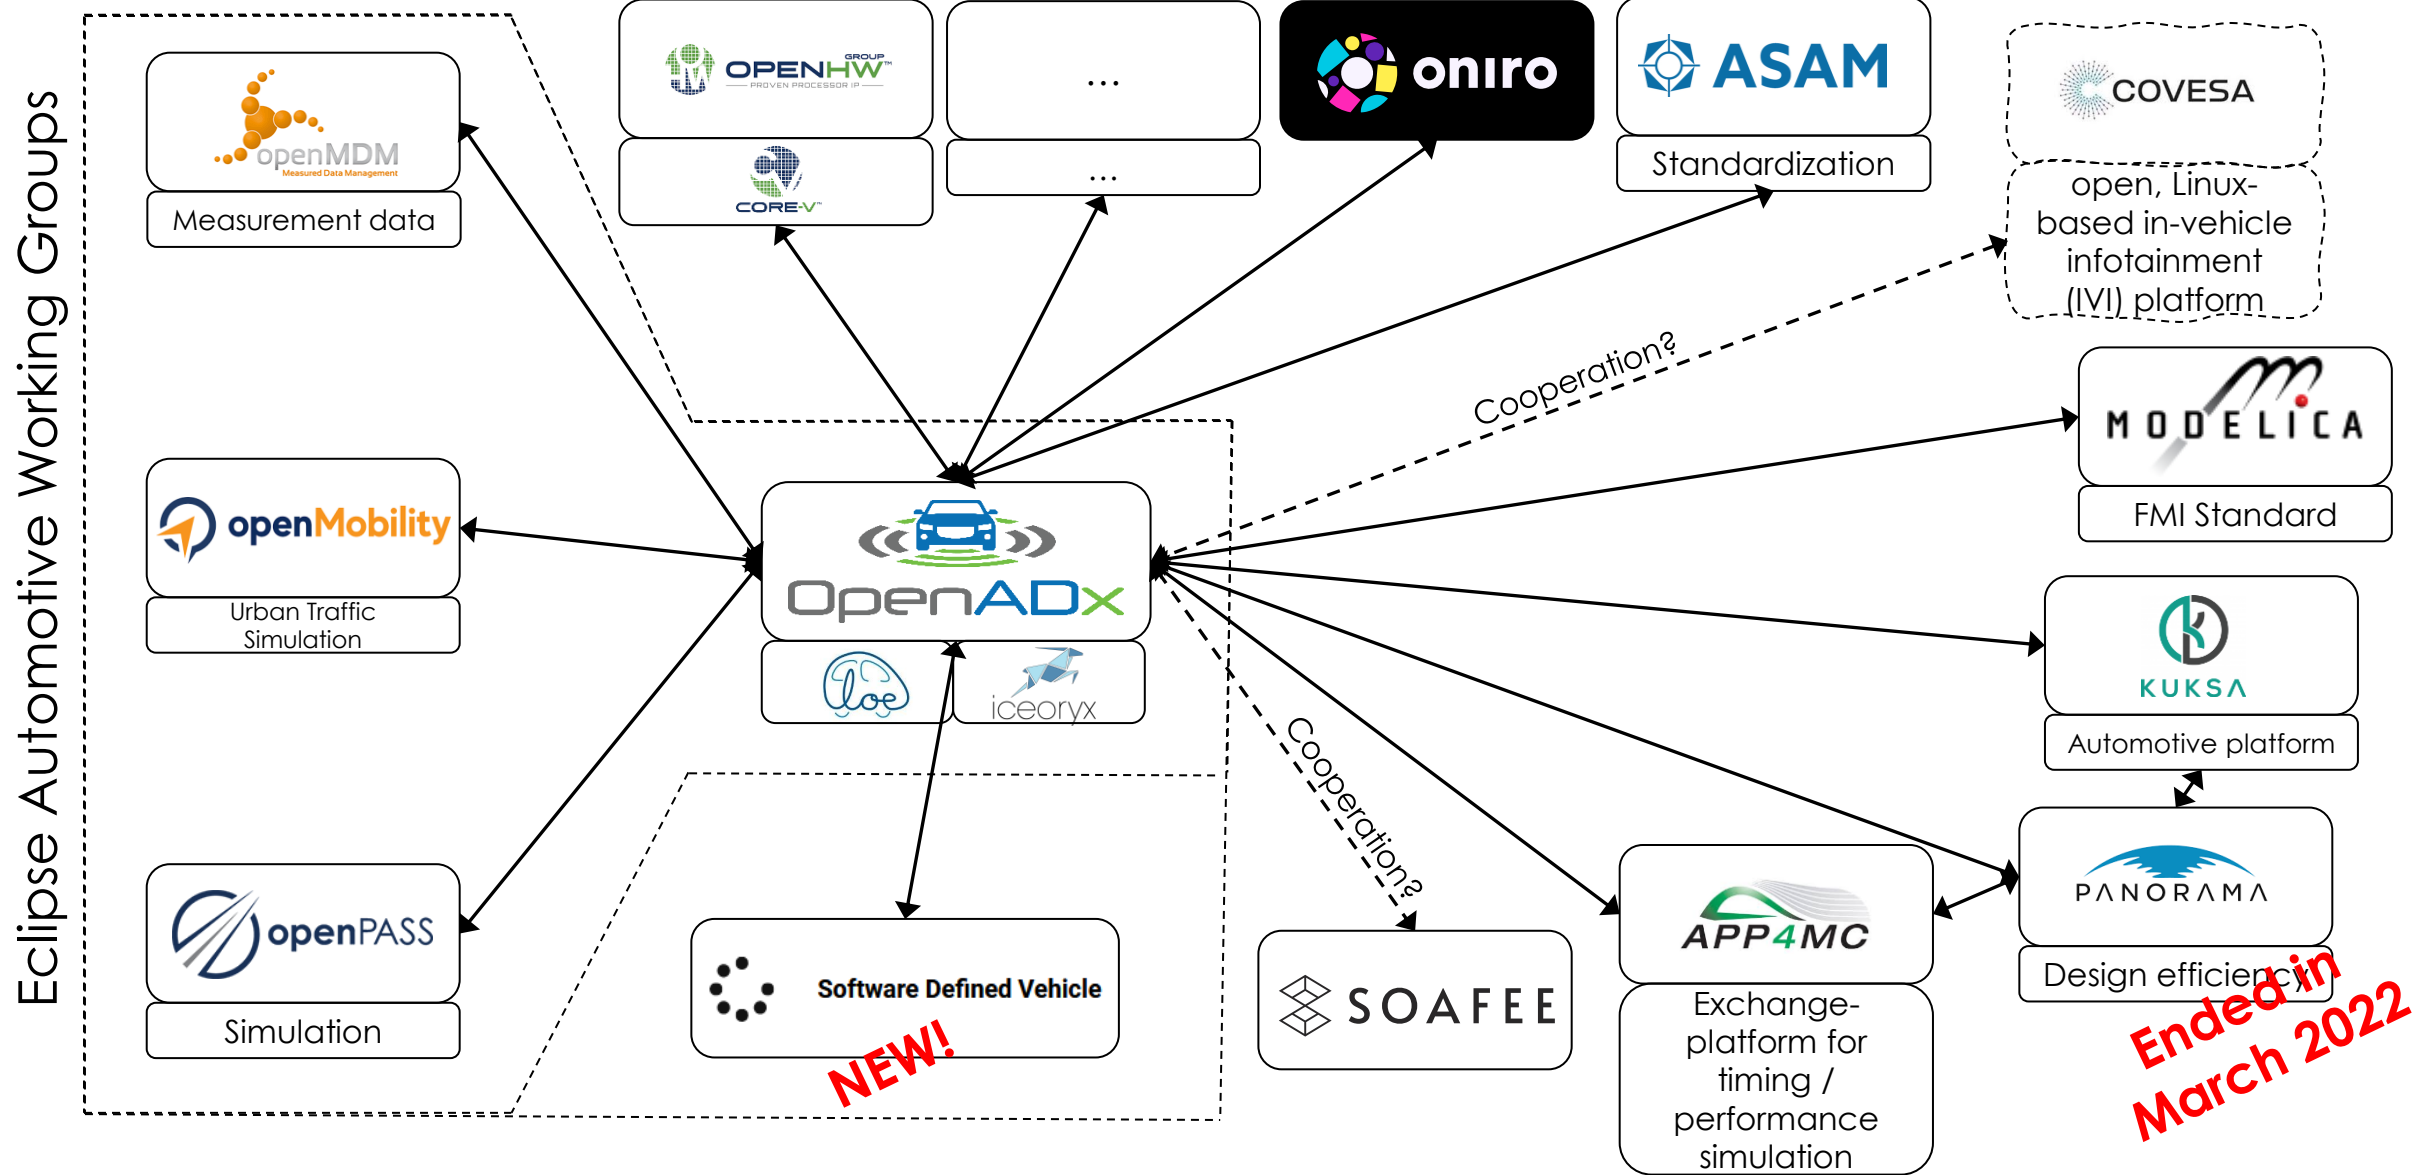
Eclipse Automotive Working Groups

openMDM
Measured Data Management
Measurement data

OPENHW GROUP
PROVEN PROCESSOR IP
CORE-V

...
...

oniro

ASAM
Standardization

COVESA
open, Linux-based in-vehicle infotainment (IVI) platform

Cooperation?

MODELICA
FMI Standard

openMobility
Urban Traffic Simulation

OpenADx

iceoryx

KUKSA
Automotive platform

openPASS
Simulation

Software Defined Vehicle
NEW!

Cooperation?

SOAFEE

APP4MC
Exchange-platform for timing / performance simulation

PANORAMA
Design efficiency

Ended in March 2022